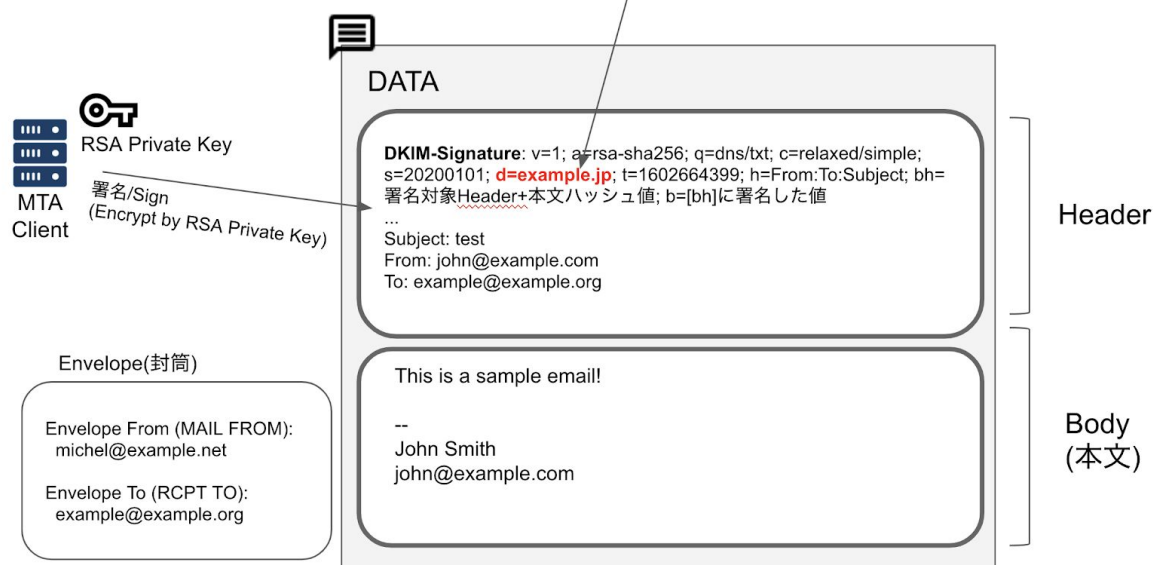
DATA

RSA Private Key

MTA Client

署名/Sign
(Encrypt by RSA Private Key)

DKIM-Signature: v=1; a=rsa-sha256; q=dns/txt; c=relaxed/simple; s=20200101; d=example.jp; t=1602664399; h=From:To:Subject; bh=署名対象Header+本文ハッシュ値; b=[bh]に署名した値
...
Subject: test
From: john@example.com
To: example@example.org

Header

Envelope(封筒)

Envelope From (MAIL FROM):
michel@example.net

Envelope To (RCPT TO):
example@example.org

This is a sample email!

--
John Smith
john@example.com

Body
(本文)